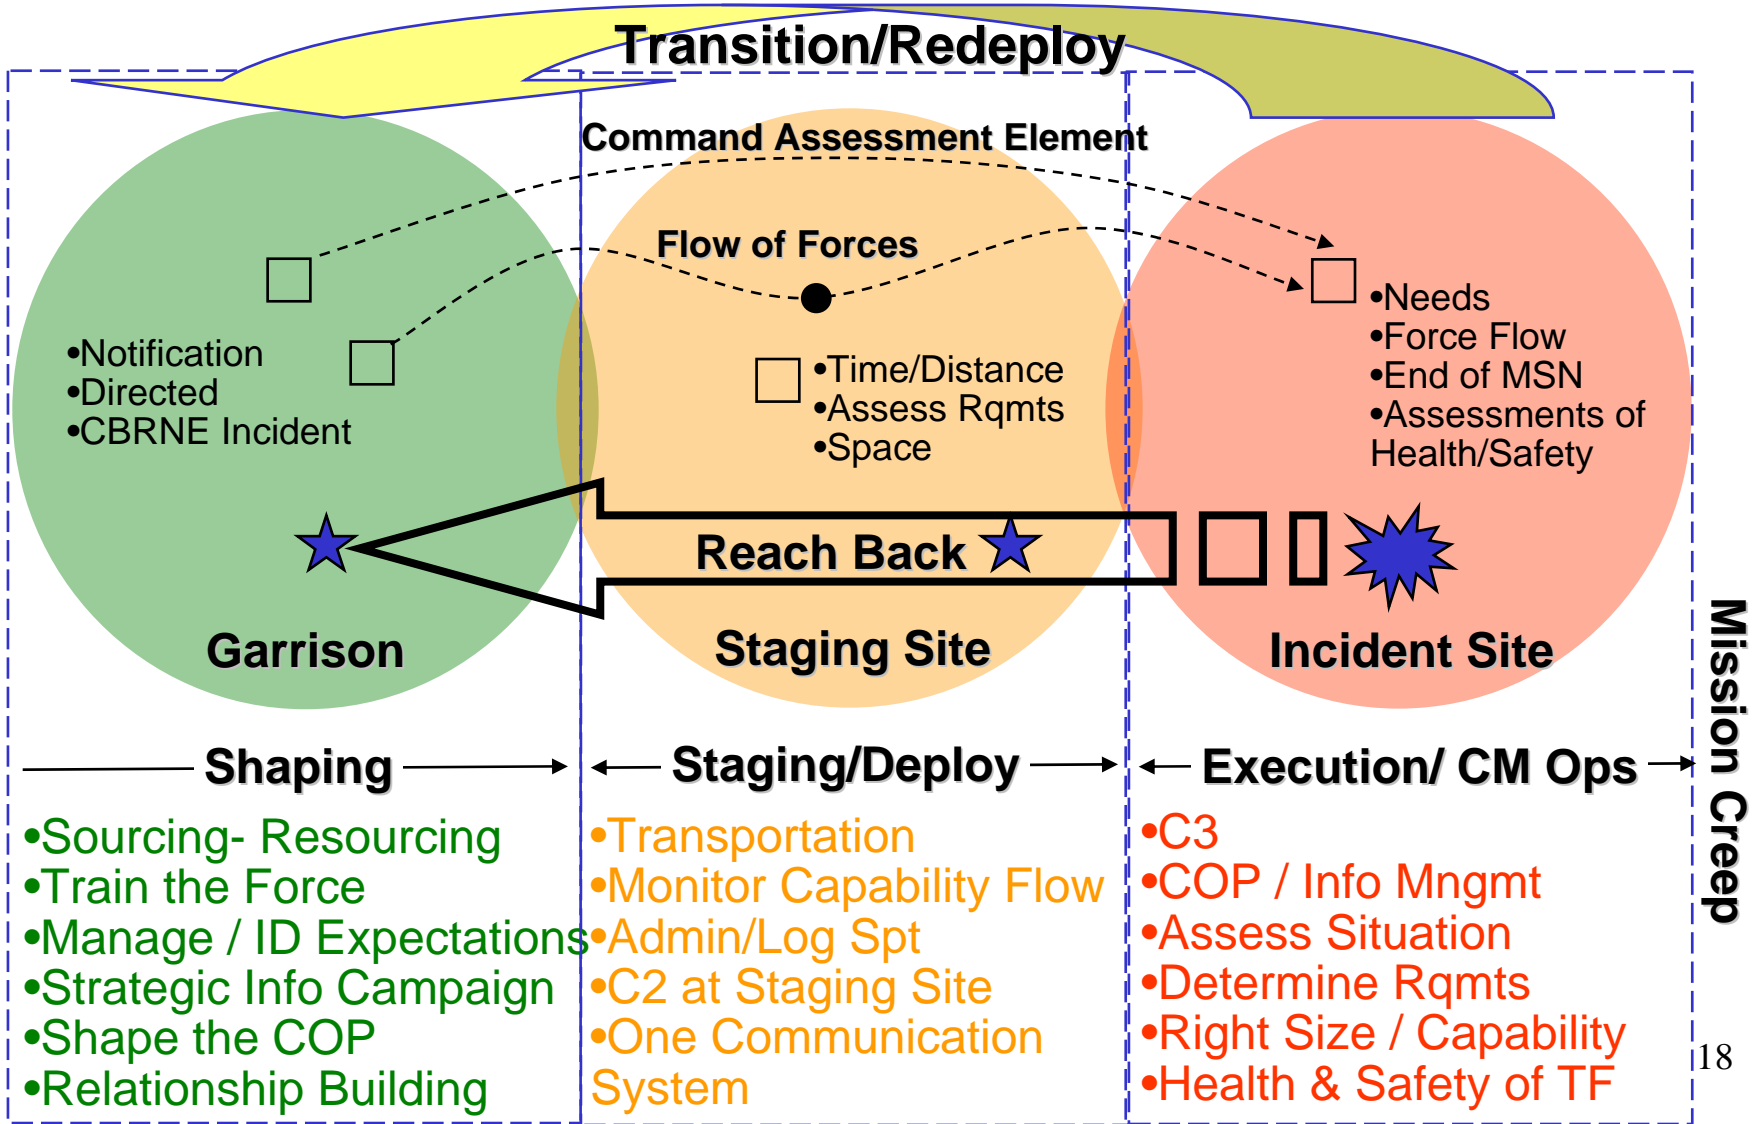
Transition/Redeploy

Command Assessment Element

Flow of Forces

•Notification
•Directed
•CBRNE Incident

•Time/Distance
•Assess Rqmts
•Space

•Needs
•Force Flow
•End of MSN
•Assessments of Health/Safety

Reach Back

Garrison

Staging Site

Incident Site

Mission Creep

Shaping

Staging/Deploy

Execution/ CM Ops

•Sourcing- Resourcing
•Train the Force
•Manage / ID Expectations
•Strategic Info Campaign
•Shape the COP
•Relationship Building

•Transportation
•Monitor Capability Flow
•Admin/Log Spt
•C2 at Staging Site
•One Communication System

•C3
•COP / Info Mngmt
•Assess Situation
•Determine Rqmts
•Right Size / Capability
•Health & Safety of TF

18